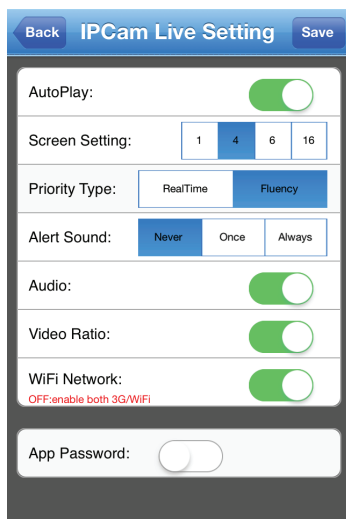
Back IPCam Live Setting Save

AutoPlay:

Screen Setting: 1 4 6 16

Priority Type: RealTime Fluency

Alert Sound: Never Once Always

Audio:

Video Ratio:

WiFi Network:
OFF:enable both 3G/WiFi

App Password: